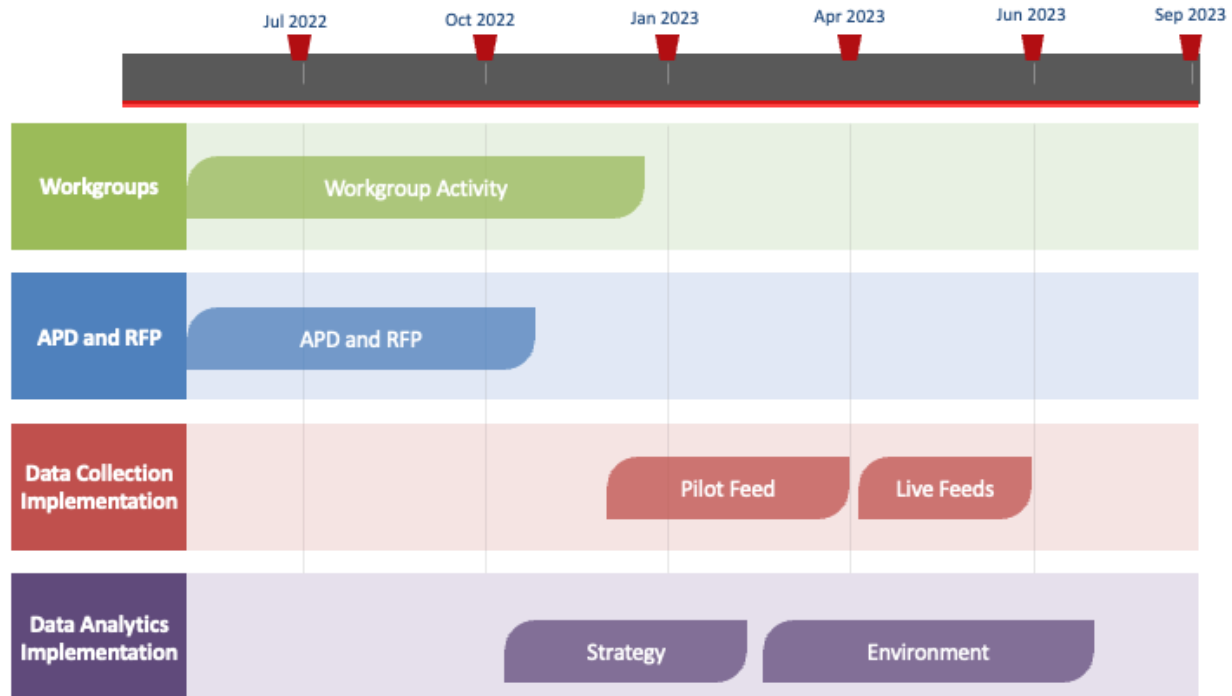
Jul 2022
Oct 2022
Jan 2023
Apr 2023
Jun 2023
Sep 2023

Workgroups
Workgroup Activity

APD and RFP
APD and RFP

Data Collection Implementation
Pilot Feed
Live Feeds

Data Analytics Implementation
Strategy
Environment